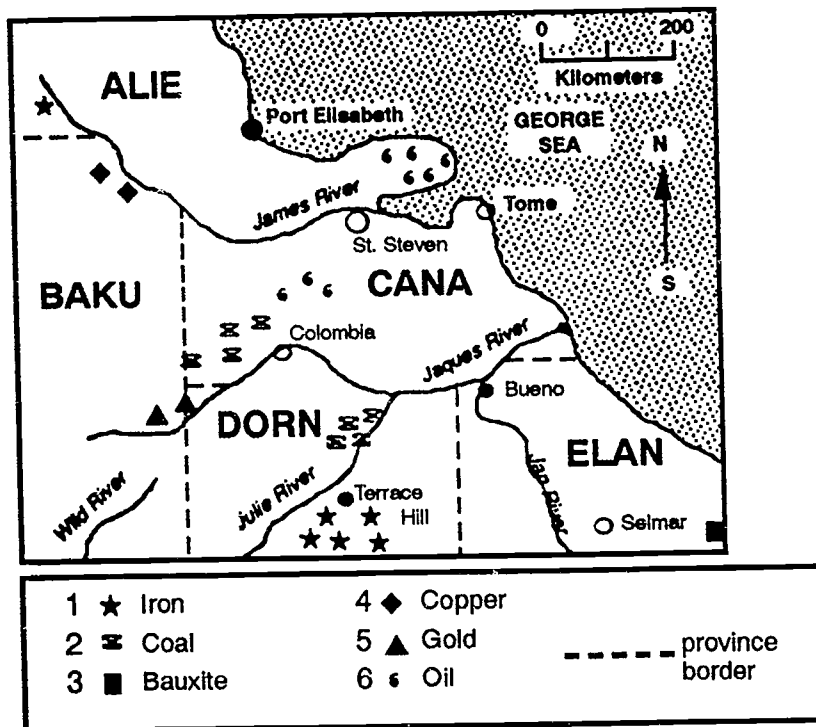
ALIE
Port Elisabeth
0 200
Kilometers
GEORGE SEA
N
S
James River
St. Steven
Tome
BAKU
CANA
Colombia
Jaques River
Bueno
DORN
ELAN
Wild River
Julie River
Terrace Hill
Jan River
Selmar

| | | |
|---|---|---|
| 1 ★ Iron | 4 ◆ Copper | |
| 2 Coal | 5 ▲ Gold | province border |
| 3 ■ Bauxite | 6 Oil | |